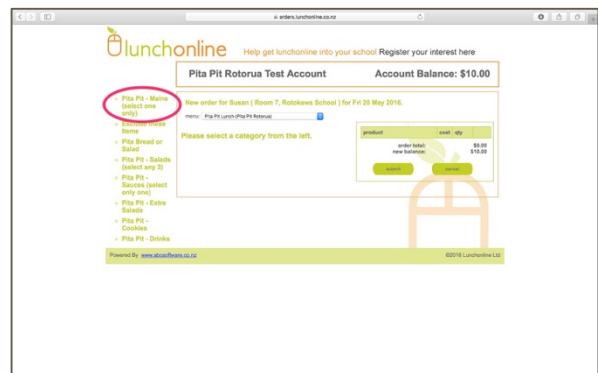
orders.lunchonline.co.nz

lunchonline Help get lunchonline into your school Register your interest here

Pita Pit Rotorua Test Account Account Balance: $10.00

Pita Pit - Mains (select one only)
Exclude these items
Pita Bread or Salad
Pita Pit - Salads (select any 3)
Pita Pit - Sauces (select only one)
Pita Pit - Extra Salads
Pita Pit - Cookies
Pita Pit - Drinks

New order for Susan ( Room 7, Rotokawa School ) for Fri 20 May 2016.

menu: Pita Pit Lunch (Pita Pit Rotorua)

Please select a category from the left.

| product | cost | qty |
|---|---|---|
| order total: | $0.00 | |
| new balance: | $10.00 | |

submit cancel

Powered By www.abcsoftware.co.nz ©2016 Lunchonline Ltd